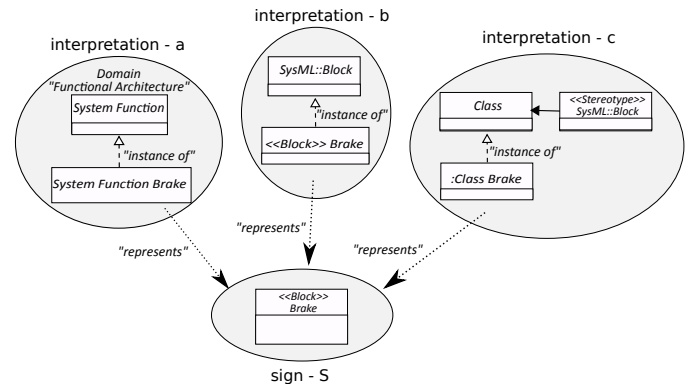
interpretation - b

interpretation - a

interpretation - c

Domain
"Functional Architecture"

System Function

"instance of"

System Function Brake

SysML::Block

"instance of"

<<Block>> Brake

Class

<<Stereotype>>
SysML::Block

"instance of"

:Class Brake

"represents"

"represents"

"represents"

<<Block>>
Brake

sign - S